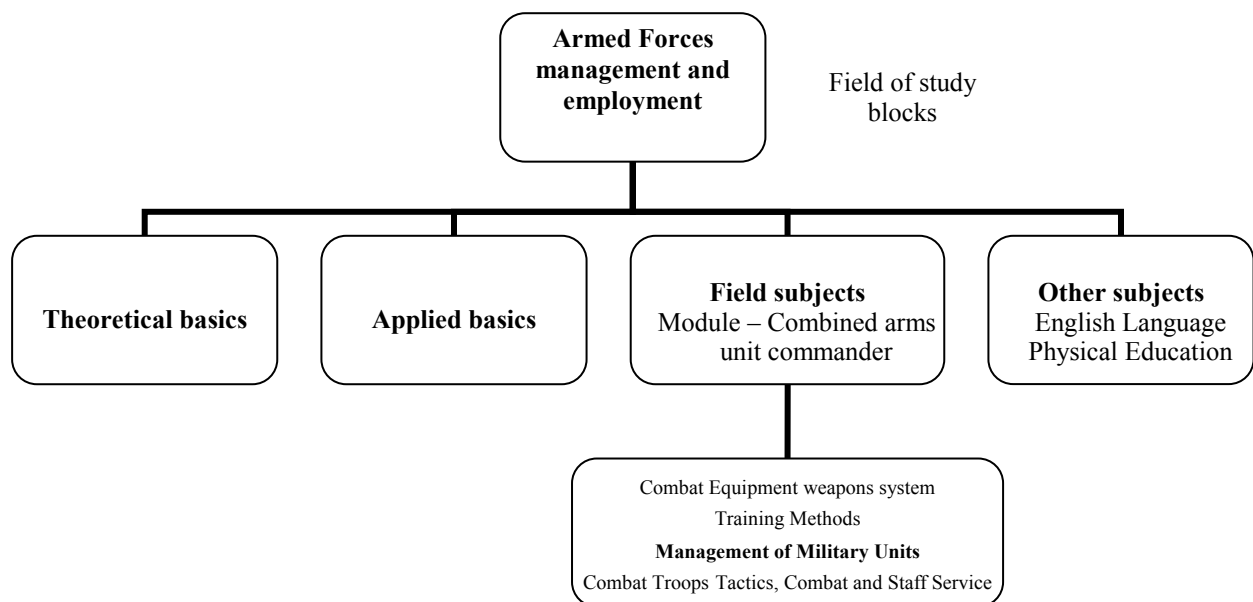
**Armed Forces management and employment**

Field of study blocks

**Theoretical basics**

**Applied basics**

**Field subjects**
Module – Combined arms unit commander

**Other subjects**
English Language
Physical Education

Combat Equipment weapons system
Training Methods
**Management of Military Units**
Combat Troops Tactics, Combat and Staff Service